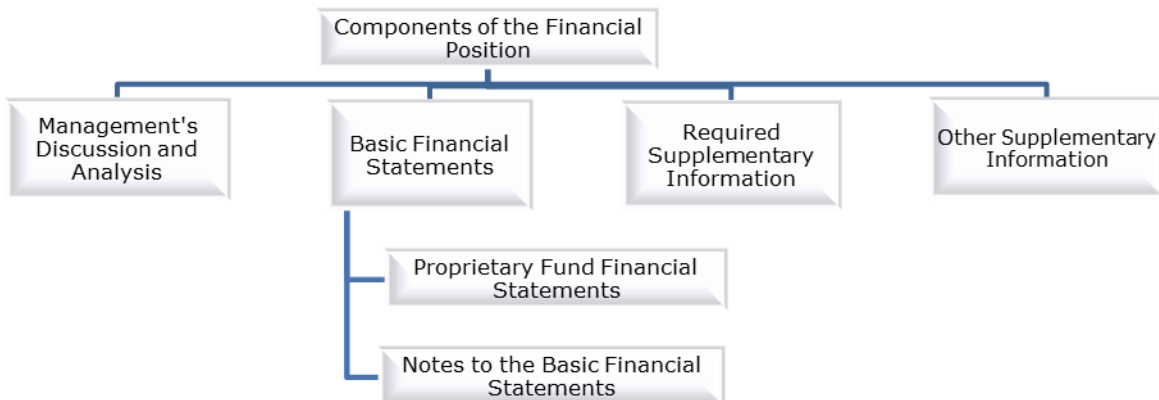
Components of the Financial Position

Management's Discussion and Analysis

Basic Financial Statements

Required Supplementary Information

Other Supplementary Information

Proprietary Fund Financial Statements

Notes to the Basic Financial Statements